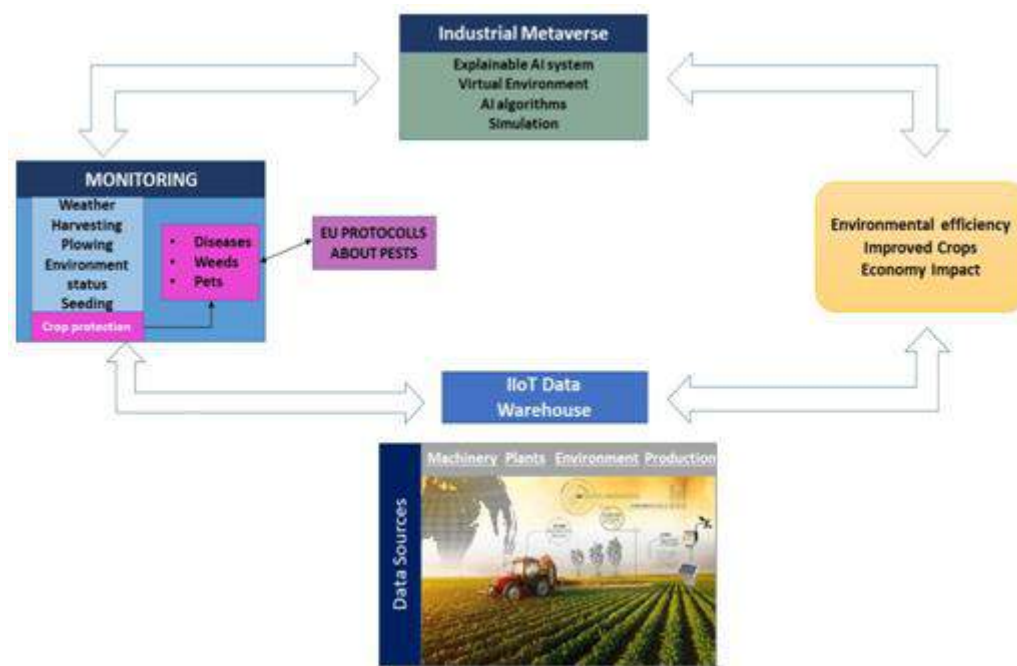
Industrial Metaverse

Explainable AI system
Virtual Environment
AI algorithms
Simulation

MONITORING

Weather
Harvesting
Plowing
Environment status
Seeding

Crop protection

• Diseases
• Weeds
• Pets

EU PROTOCOLLS ABOUT PESTS

Environmental efficiency
Improved Crops
Economy Impact

IIoT Data Warehouse

Data Sources

Machinery Plants Environment Production